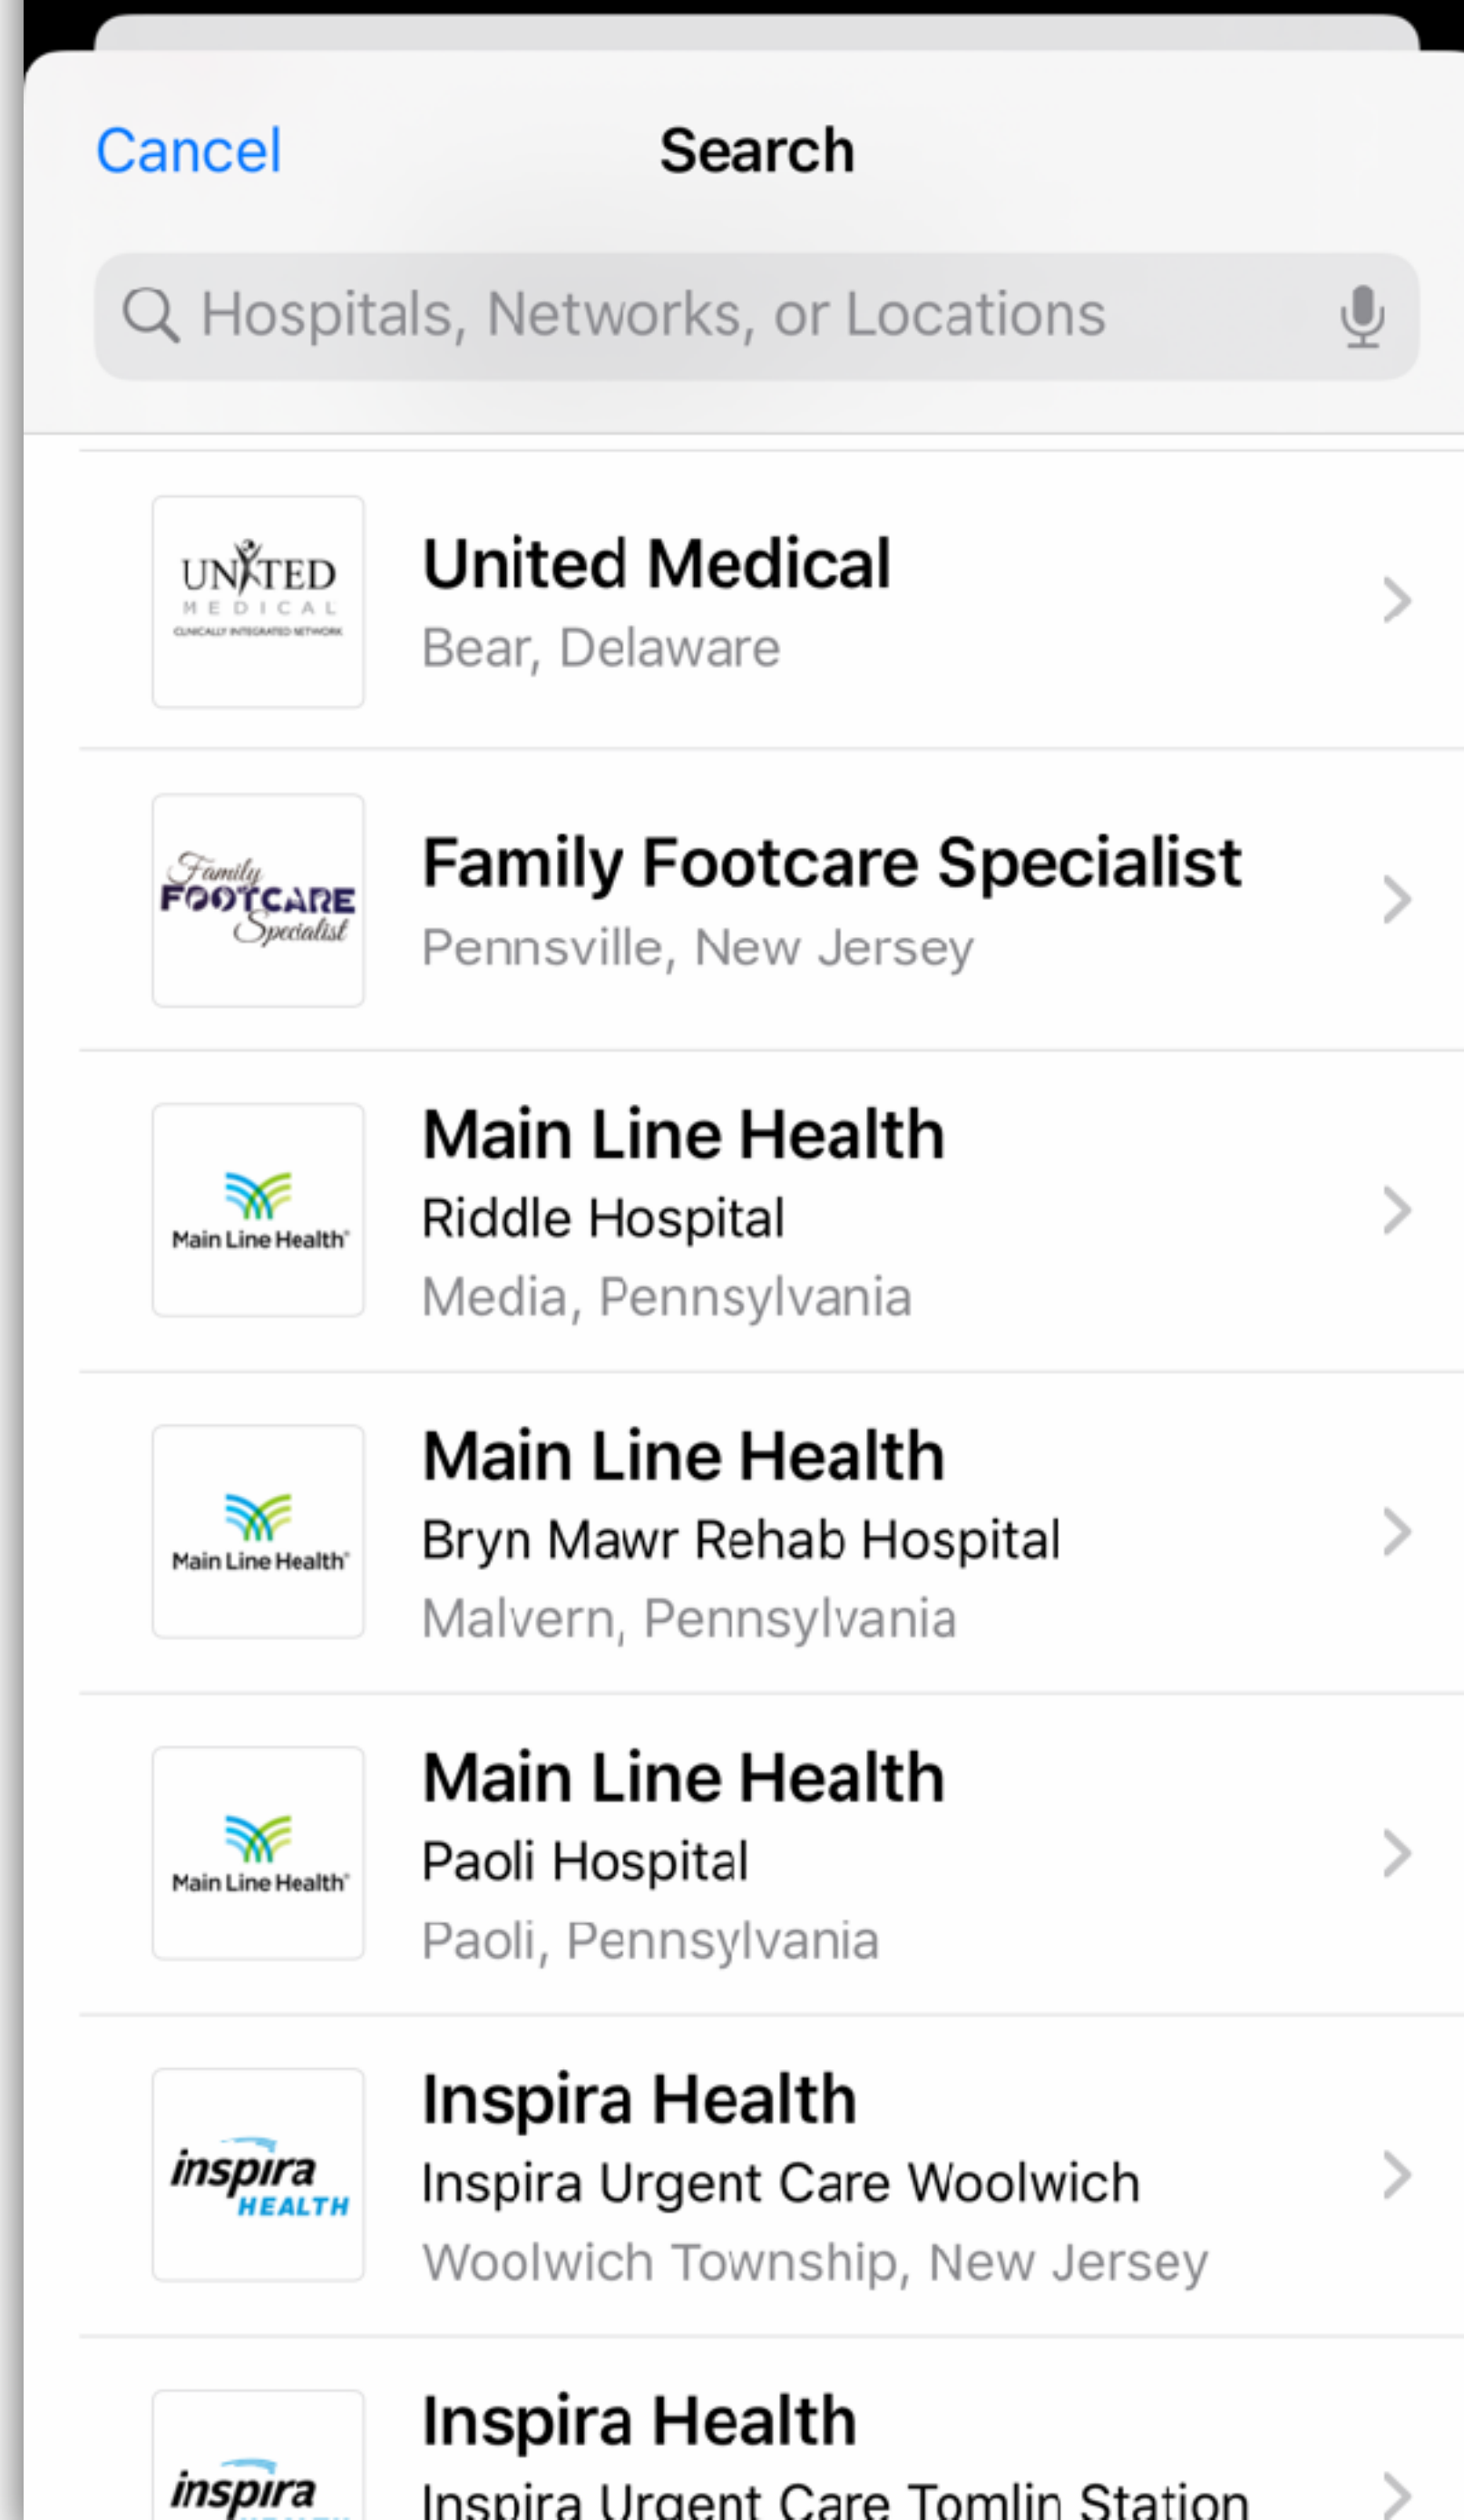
Cancel
Search

Hospitals, Networks, or Locations

UNITED MEDICAL CLINICALLY INTEGRATED NETWORK

United Medical
Bear, Delaware

Family FOOTCARE Specialist

Family Footcare Specialist
Pennsville, New Jersey

Main Line Health

Main Line Health
Riddle Hospital
Media, Pennsylvania

Main Line Health

Main Line Health
Bryn Mawr Rehab Hospital
Malvern, Pennsylvania

Main Line Health

Main Line Health
Paoli Hospital
Paoli, Pennsylvania

inspira HEALTH

Inspira Health
Inspira Urgent Care Woolwich
Woolwich Township, New Jersey

inspira

Inspira Health
Inspira Urgent Care Tomlin Station